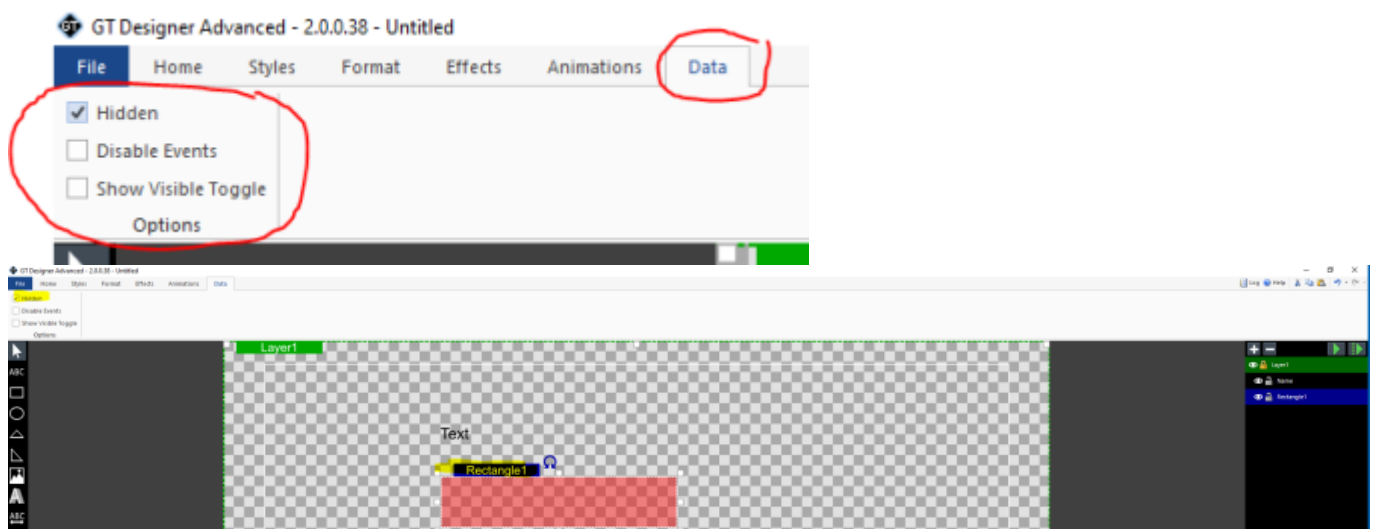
GT Designer Advanced - 2.0.0.38 - Untitled

File Home Styles Format Effects Animations Data

Hidden

Disable Events

Show Visible Toggle

Options

GT Designer Advanced - 2.0.0.38 - Untitled

File Home Styles Format Effects Animations Data

Log Help

Hidden

Disable Events

Show Visible Toggle

Options

ABC

Layer1

Text

Rectangle1

Layer1

Name

Rectangle1